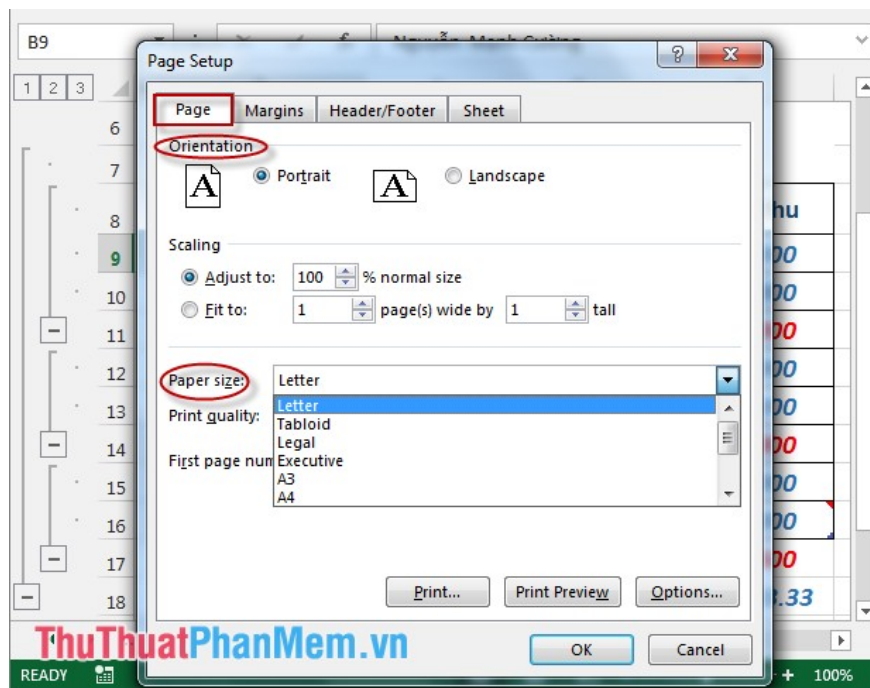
B9

Nguyễn Mạnh Cường

1 2 3

6
7
8
9
10
11
12
13
14
15
16
17
18

hu
00
00
00
00
00
00
00
00
00
3.33

Page Setup

?

Page | Margins | Header/Footer | Sheet

Orientation

Portrait

Landscape

Scaling

Adjust to: 100 % normal size

Fit to: 1 page(s) wide by 1 tall

Paper size: Letter

Print quality:

First page num

Letter
Tabloid
Legal
Executive
A3
A4

Print...

Print Preview

Options...

OK

Cancel

ThuThuatPhanMem.vn

READY

100%